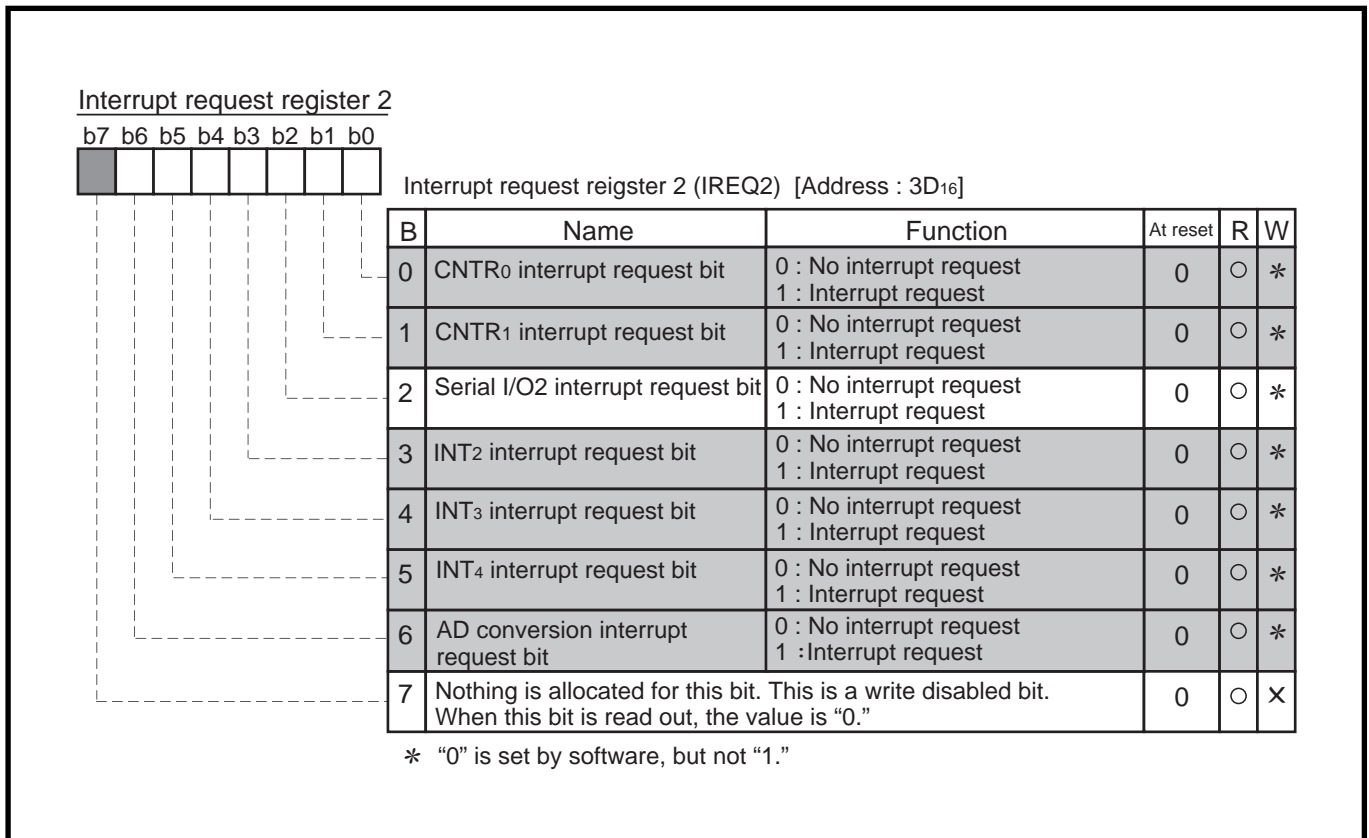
Interrupt request register 2

b7 b6 b5 b4 b3 b2 b1 b0

Interrupt request reigster 2 (IREQ2) [Address : $3D_{16}$]

| B | Name | Function | At reset | R | W |
|---|---|---|---|---|---|
| 0 | $CNTR_0$ interrupt request bit | 0 : No interrupt request<br>1 : Interrupt request | 0 | ○ | ∗ |
| 1 | $CNTR_1$ interrupt request bit | 0 : No interrupt request<br>1 : Interrupt request | 0 | ○ | ∗ |
| 2 | Serial I/O2 interrupt request bit | 0 : No interrupt request<br>1 : Interrupt request | 0 | ○ | ∗ |
| 3 | $INT_2$ interrupt request bit | 0 : No interrupt request<br>1 : Interrupt request | 0 | ○ | ∗ |
| 4 | $INT_3$ interrupt request bit | 0 : No interrupt request<br>1 : Interrupt request | 0 | ○ | ∗ |
| 5 | $INT_4$ interrupt request bit | 0 : No interrupt request<br>1 : Interrupt request | 0 | ○ | ∗ |
| 6 | AD conversion interrupt request bit | 0 : No interrupt request<br>1 :Interrupt request | 0 | ○ | ∗ |
| 7 | Nothing is allocated for this bit. This is a write disabled bit. When this bit is read out, the value is “0.” | | 0 | ○ | × |

∗ “0” is set by software, but not “1.”